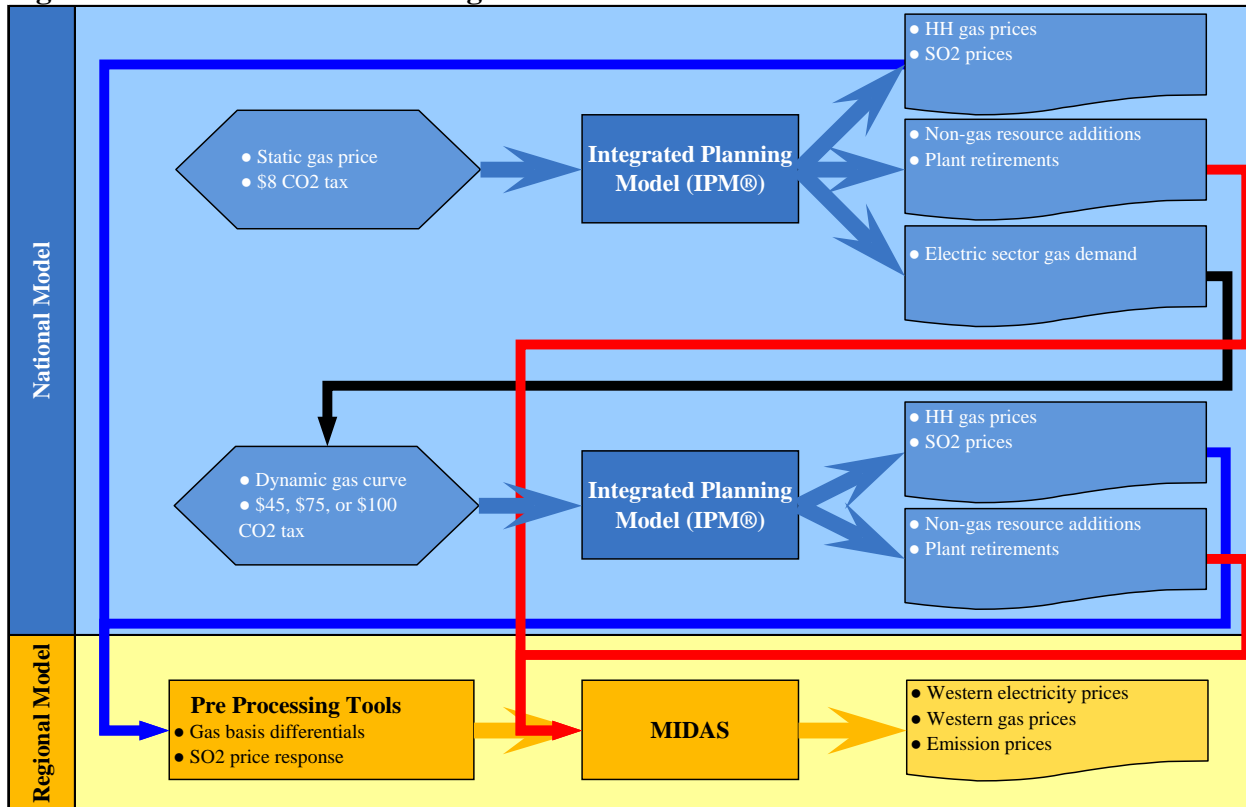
National Model

● Static gas price
● $8 CO2 tax

Integrated Planning Model (IPM®)

● HH gas prices
● SO2 prices

● Non-gas resource additions
● Plant retirements

● Electric sector gas demand

● Dynamic gas curve
● $45, $75, or $100 CO2 tax

Integrated Planning Model (IPM®)

● HH gas prices
● SO2 prices

● Non-gas resource additions
● Plant retirements

Regional Model

Pre Processing Tools
● Gas basis differentials
● SO2 price response

MIDAS

● Western electricity prices
● Western gas prices
● Emission prices